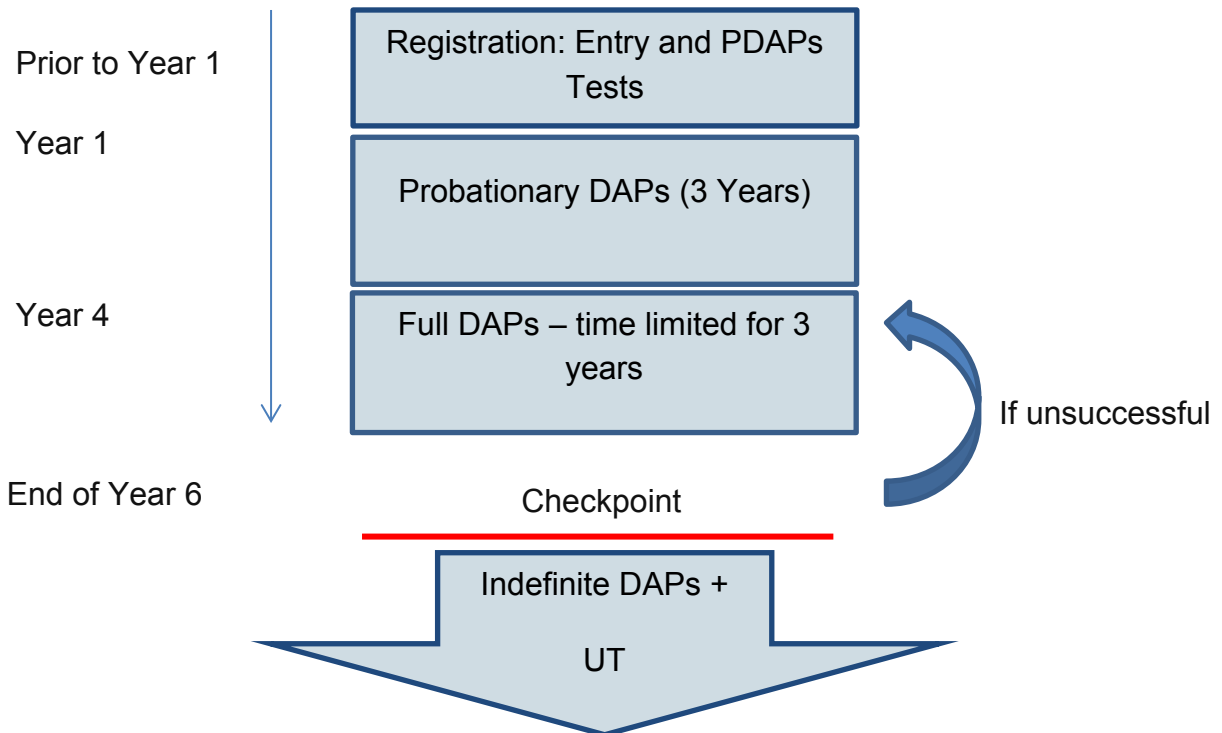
Prior to Year 1

Registration: Entry and PDAPs Tests

Year 1

Probationary DAPs (3 Years)

Year 4

Full DAPs – time limited for 3 years

If unsuccessful

End of Year 6

Checkpoint

Indefinite DAPs +

UT